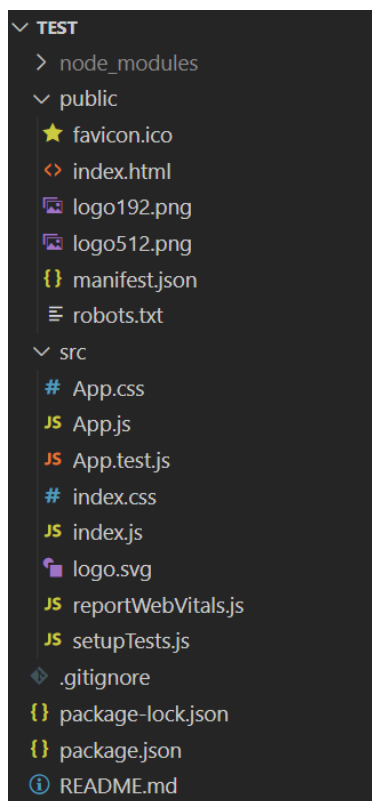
TEST
node_modules
public
favicon.ico
index.html
logo192.png
logo512.png
manifest.json
robots.txt
src
App.css
JS App.js
JS App.test.js
index.css
JS index.js
logo.svg
JS reportWebVitals.js
JS setupTests.js
.gitignore
package-lock.json
package.json
README.md